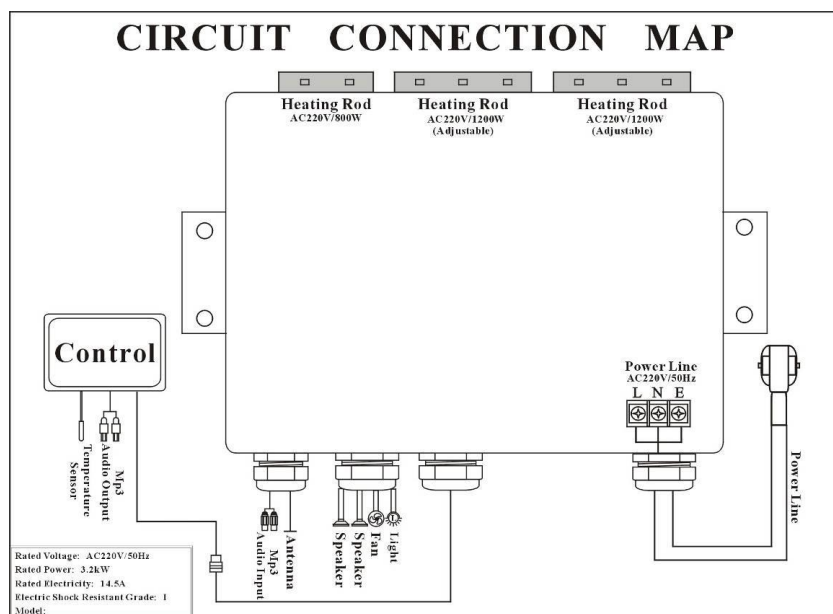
CIRCUIT CONNECTION MAP

Heating Rod
AC220V/800W

Heating Rod
AC220V/1200W
(Adjustable)

Heating Rod
AC220V/1200W
(Adjustable)

Control

Temperature Sensor

Mp3 Audio Output

Power Line
AC220V/50Hz
L N E

Power Line

Mp3 Audio Input

Antenna

Speaker

Speaker

Fan

Light

Rated Voltage: AC220V/50Hz
Rated Power: 3.2kW
Rated Electricity: 14.5A
Electric Shock Resistant Grade: I
Model: